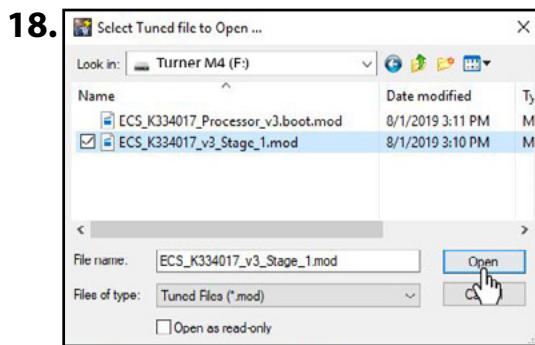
18.

Select Tuned file to Open ...

×

Look in: Turner M4 (F:)

| Name | Date modified | Ty |
|---|---|---|
| ECS_K334017_Processor_v3.boot.mod | 8/1/2019 3:11 PM | M |
| ECS_K334017_v3_Stage_1.mod | 8/1/2019 3:10 PM | M |

File name: ECS_K334017_v3_Stage_1.mod

Open

Files of type: Tuned Files (*.mod)

C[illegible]

Open as read-only